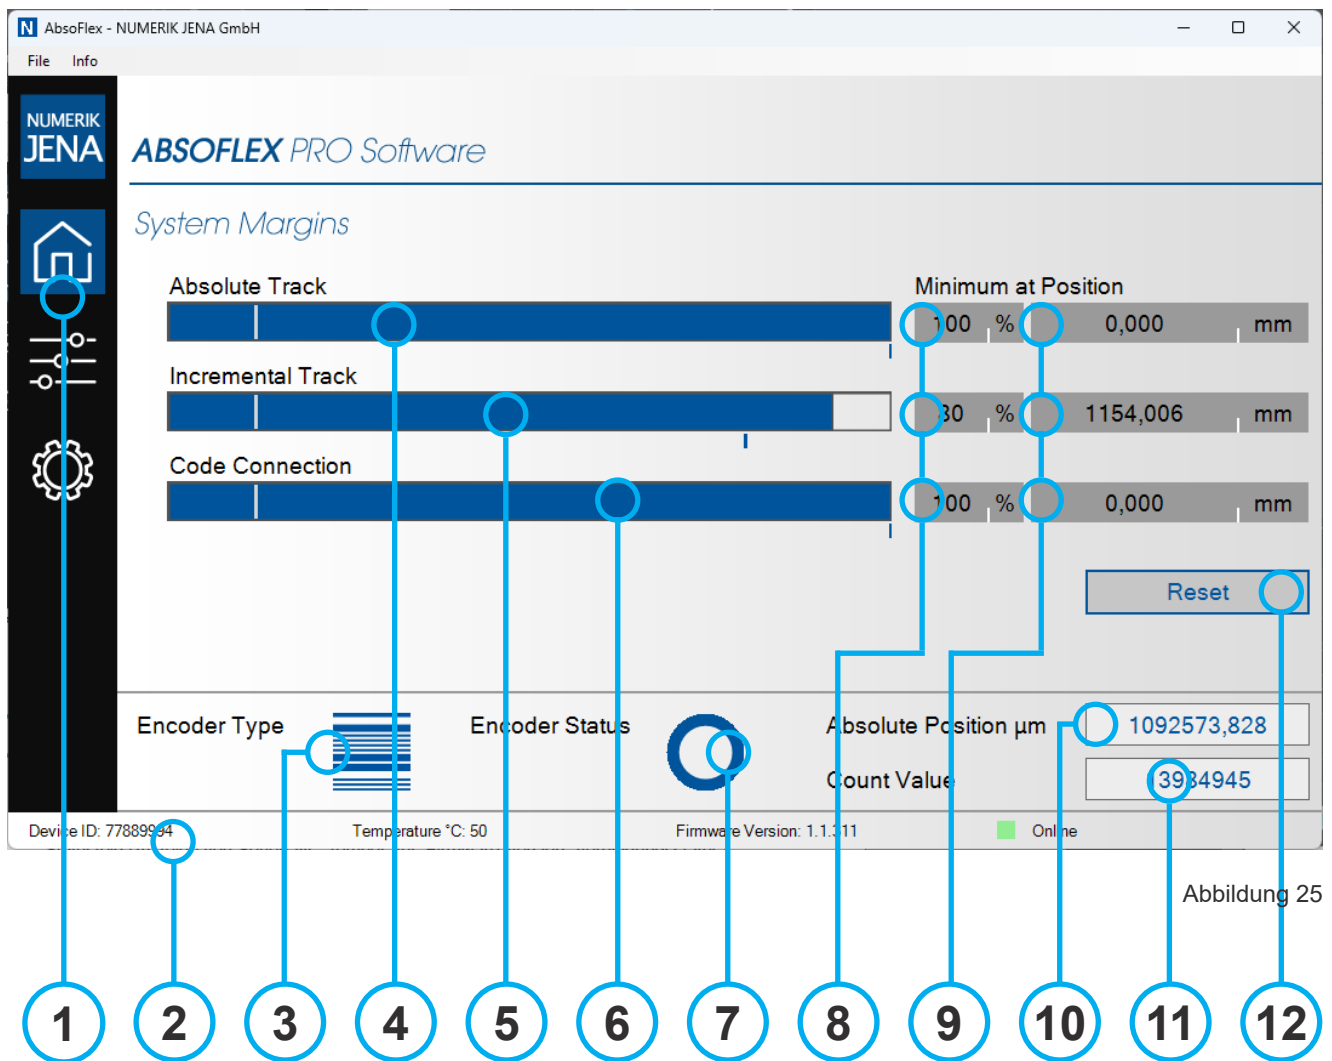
AbsoFlex - NUMERIK JENA GmbH

File Info

NUMERIK JENA

ABSOFLEX PRO Software

System Margins

Absolute Track

Minimum at Position

100 % 0,000 mm

Incremental Track

80 % 1154,006 mm

Code Connection

100 % 0,000 mm

Reset

Encoder Type

Encoder Status

Absolute Position µm 1092573,828

Count Value 3934945

Device ID: 77889994

Temperature °C: 50

Firmware Version: 1.1.311

Online

Abbildung 25

1 2 3 4 5 6 7 8 9 10 11 12